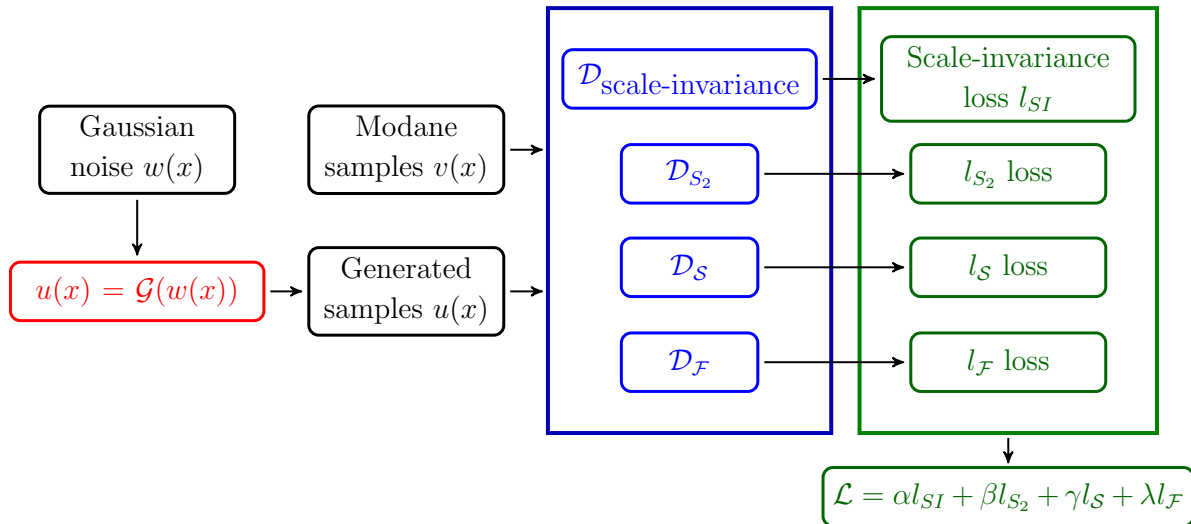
Gaussian noise $w(x)$

$u(x) = \mathcal{G}(w(x))$

Modane samples $v(x)$

Generated samples $u(x)$

$\mathcal{D}_{\text{scale-invariance}}$

$\mathcal{D}_{S_2}$

$\mathcal{D}_{\mathcal{S}}$

$\mathcal{D}_{\mathcal{F}}$

Scale-invariance loss $l_{SI}$

$l_{S_2}$ loss

$l_{\mathcal{S}}$ loss

$l_{\mathcal{F}}$ loss

$\mathcal{L} = \alpha l_{SI} + \beta l_{S_2} + \gamma l_{\mathcal{S}} + \lambda l_{\mathcal{F}}$